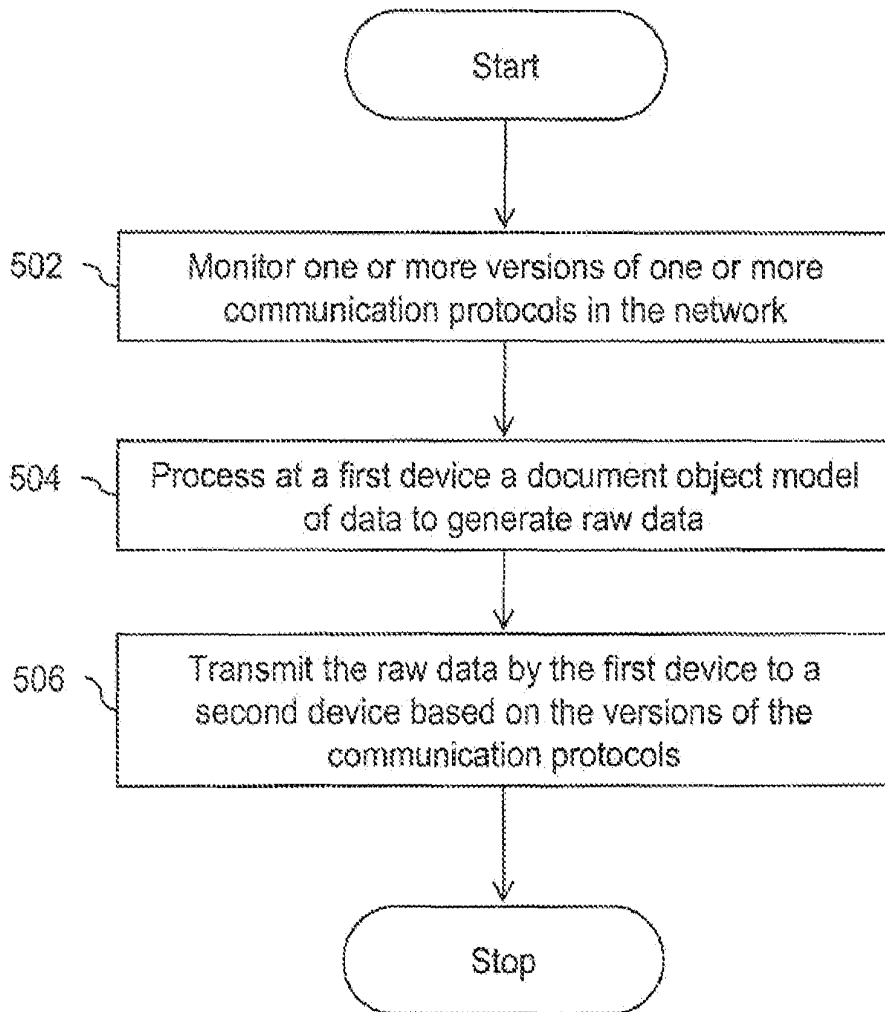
Start

502
Monitor one or more versions of one or more communication protocols in the network

504
Process at a first device a document object model of data to generate raw data

506
Transmit the raw data by the first device to a second device based on the versions of the communication protocols

Stop